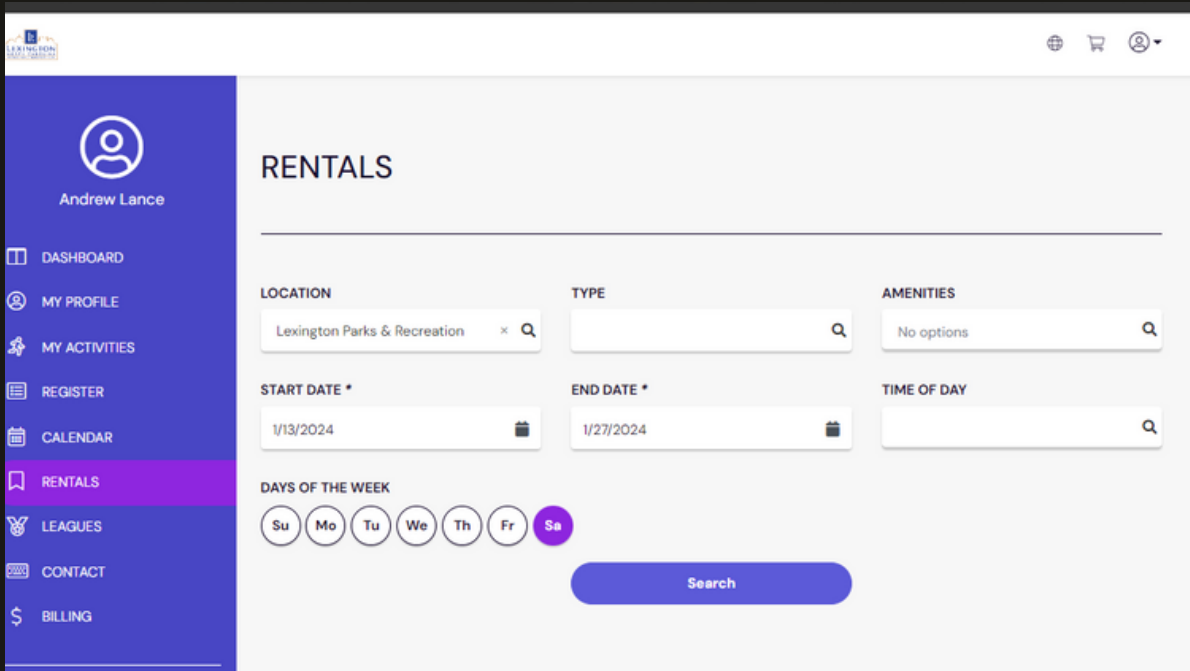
LEXINGTON

Andrew Lance

DASHBOARD
MY PROFILE
MY ACTIVITIES
REGISTER
CALENDAR
RENTALS
LEAGUES
CONTACT
BILLING

RENTALS

LOCATION
Lexington Parks & Recreation ×

TYPE

AMENITIES
No options

START DATE *
1/13/2024

END DATE *
1/27/2024

TIME OF DAY

DAYS OF THE WEEK
Su Mo Tu We Th Fr Sa

Search